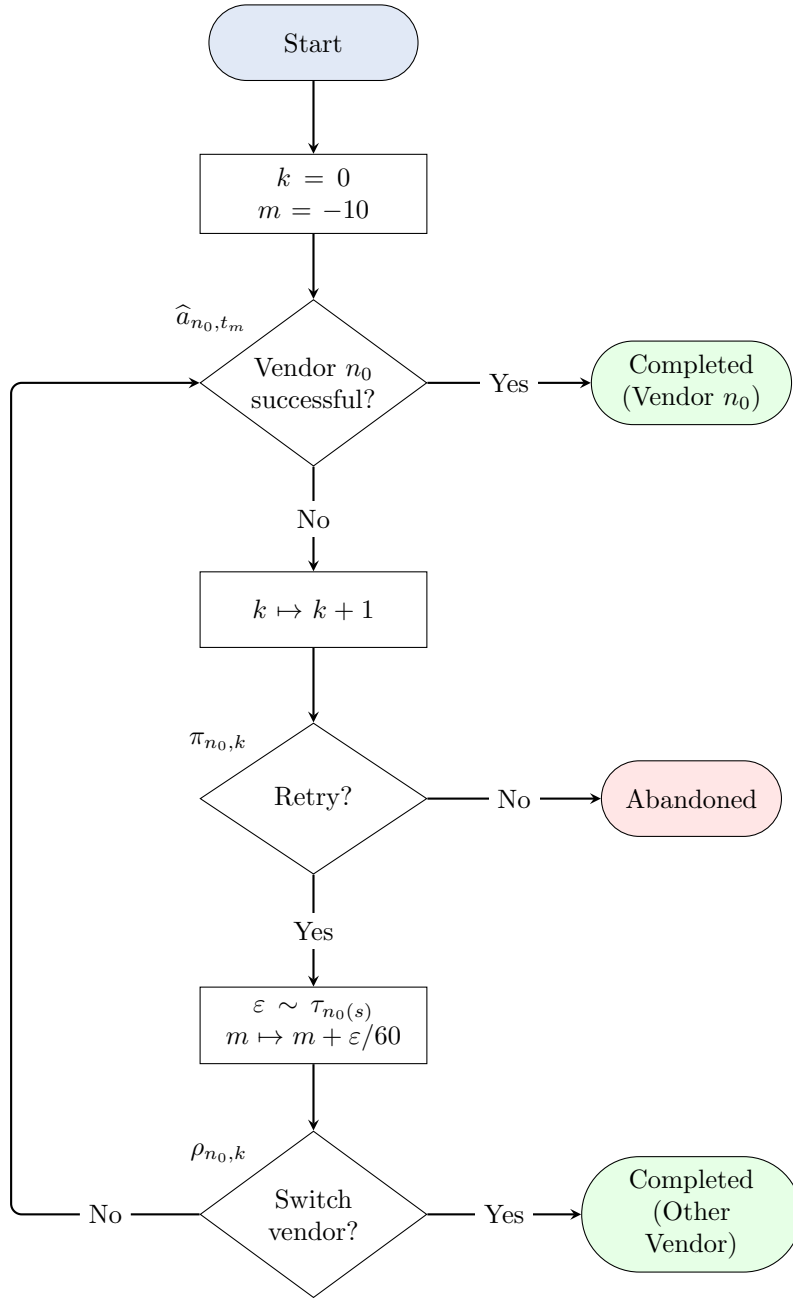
Start

$k = 0$
$m = -10$

$\widehat{a}_{n_0,t_m}$

Vendor $n_0$ successful?

Yes

Completed (Vendor $n_0$)

No

$k \mapsto k+1$

$\pi_{n_0,k}$

Retry?

No

Abandoned

Yes

$\varepsilon \sim \tau_{n_0(s)}$
$m \mapsto m + \varepsilon/60$

$\rho_{n_0,k}$

No

Switch vendor?

Yes

Completed (Other Vendor)